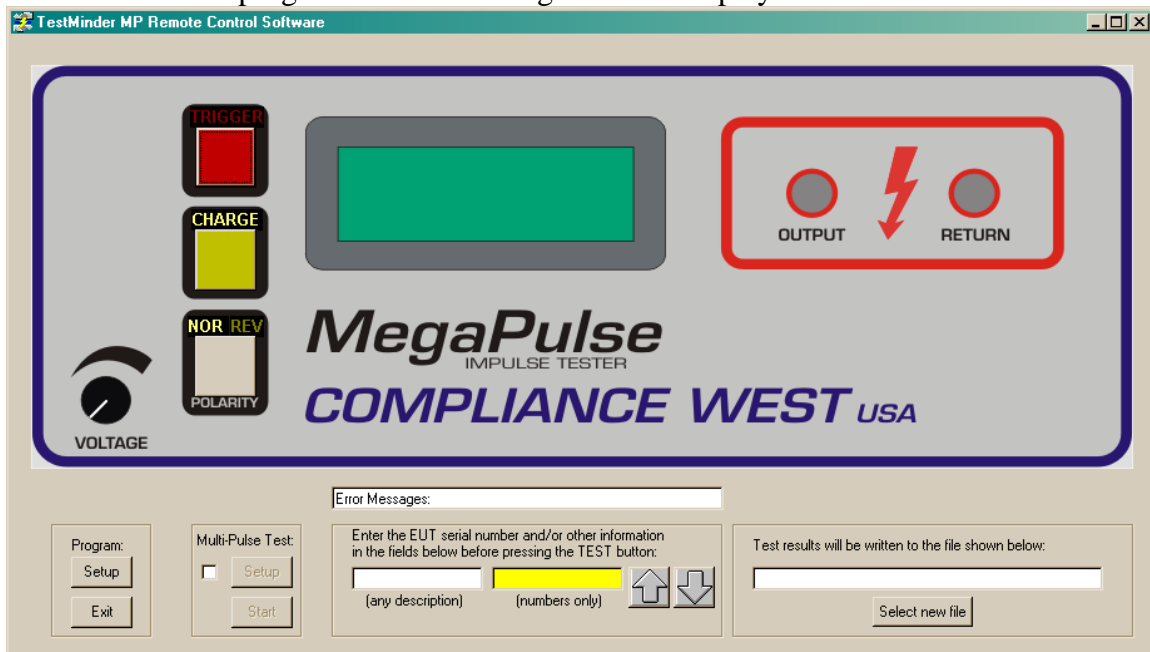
TestMinder MP Remote Control Software

TRIGGER

CHARGE

NOR REV

POLARITY

VOLTAGE

OUTPUT

RETURN

MegaPulse
IMPULSE TESTER
COMPLIANCE WEST USA

Error Messages:

Program:
Setup
Exit

Multi-Pulse Test:
Setup
Start

Enter the EUT serial number and/or other information in the fields below before pressing the TEST button:
(any description)
(numbers only)

Test results will be written to the file shown below:
Select new file